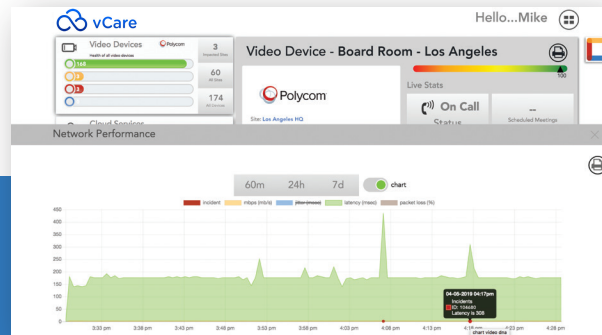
vCare

Hello...Mike

Video Devices

Polycom

Health of all video devices

168

3

Impacted Sites

60

All Sites

174

All Devices

Cloud Services

Video Device - Board Room - Los Angeles

100

Polycom

Site: Los Angeles HQ

Live Stats

On Call

Status

--

Scheduled Meetings

Network Performance

60m

24h

7d

chart

incident

mbps (mb/s)

jitter (msec)

latency (msec)

packet loss (%)

450

400

350

300

250

200

150

100

50

0

3:33 pm

3:38 pm

3:43 pm

3:48 pm

3:53 pm

3:58 pm

4:03 pm

4:08 pm

4:13 pm

4:18 pm

4:23 pm

4:28 pm

04-05-2019 04:17pm

Incidents

ID: 104440

Latency is 308

chart video dna